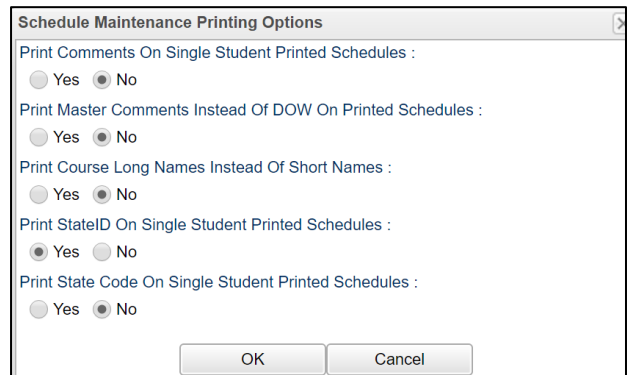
Schedule Maintenance Printing Options

Print Comments On Single Student Printed Schedules :

Yes No

Print Master Comments Instead Of DOW On Printed Schedules :

Yes No

Print Course Long Names Instead Of Short Names :

Yes No

Print StateID On Single Student Printed Schedules :

Yes No

Print State Code On Single Student Printed Schedules :

Yes No

OK Cancel